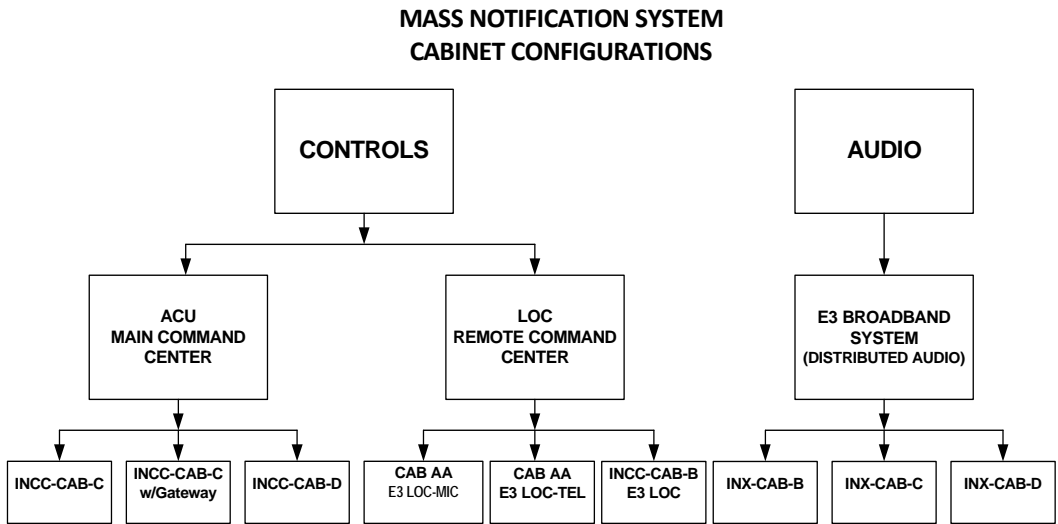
MASS NOTIFICATION SYSTEM
CABINET CONFIGURATIONS

CONTROLS

AUDIO

ACU
MAIN COMMAND
CENTER

LOC
REMOTE COMMAND
CENTER

E3 BROADBAND
SYSTEM
(DISTRIBUTED AUDIO)

INCC-CAB-C

INCC-CAB-C
w/Gateway

INCC-CAB-D

CAB AA
E3 LOC-MIC

CAB AA
E3 LOC-TEL

INCC-CAB-B
E3 LOC

INX-CAB-B

INX-CAB-C

INX-CAB-D